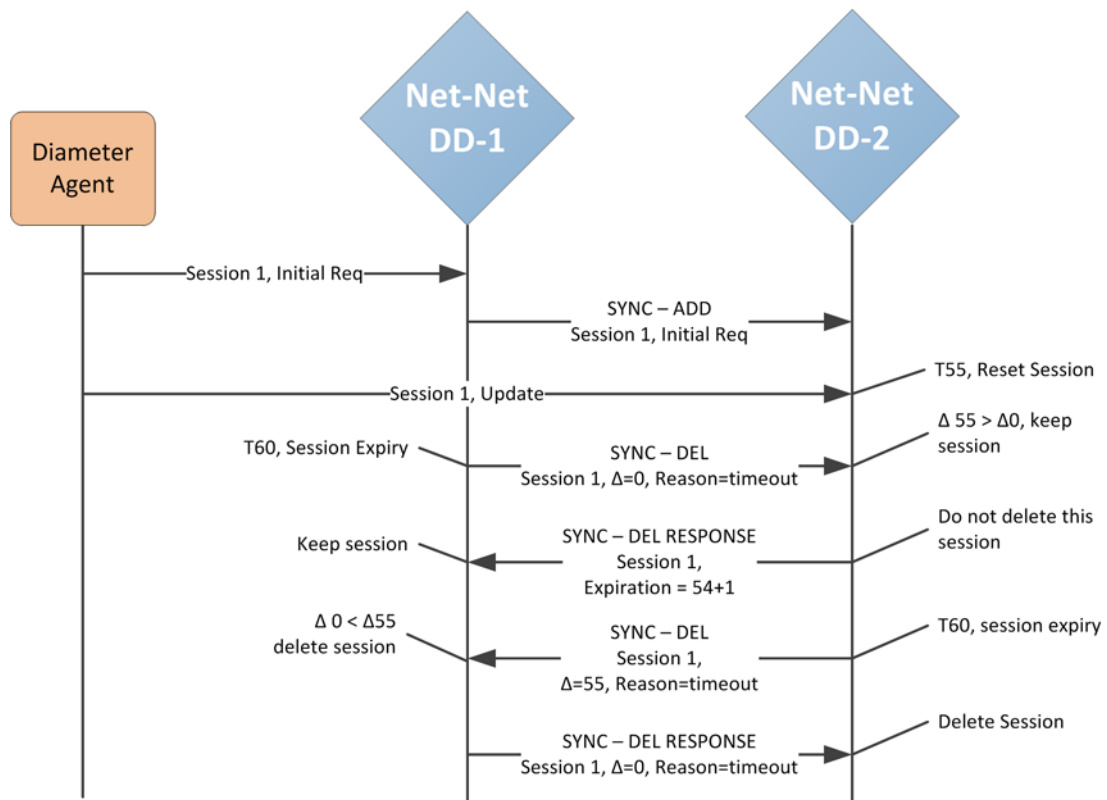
Diameter Agent

Net-Net DD-1

Net-Net DD-2

Session 1, Initial Req

SYNC – ADD
Session 1, Initial Req

T55, Reset Session

Session 1, Update

$\Delta$ 55 > $\Delta$0, keep session

T60, Session Expiry

SYNC – DEL
Session 1, $\Delta$=0, Reason=timeout

Do not delete this session

Keep session

SYNC – DEL RESPONSE
Session 1,
Expiration = 54+1

$\Delta$ 0 < $\Delta$55
delete session

SYNC – DEL
Session 1,
$\Delta$=55, Reason=timeout

T60, session expiry

Delete Session

SYNC – DEL RESPONSE
Session 1, $\Delta$=0, Reason=timeout